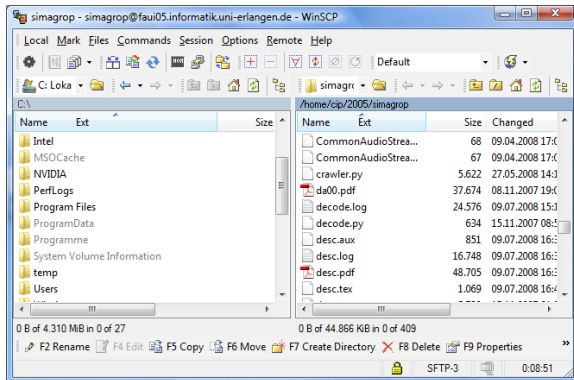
simagrop - simagrop@faui05.informatik.uni-erlangen.de - WinSCP

Local Mark Files Commands Session Options Remote Help

Default

C: Loka

simagro

C:\

/home/cip/2005/simagrop

| Name | Ext | Size |
|---|---|---|
| Intel | | |
| MSOCache | | |
| NVIDIA | | |
| PerfLogs | | |
| Program Files | | |
| ProgramData | | |
| Programme | | |
| System Volume Information | | |
| temp | | |
| Users | | |

| Name | Ext | Size | Changed |
|---|---|---|---|
| CommonAudioStrea... | | 68 | 09.04.2008 17: |
| CommonAudioStrea... | | 67 | 09.04.2008 17: |
| crawler.py | | 5.622 | 27.05.2008 14: |
| da00.pdf | | 37.674 | 08.11.2007 19: |
| decode.log | | 24.576 | 09.07.2008 15: |
| decode.py | | 634 | 15.11.2007 08: |
| desc.aux | | 851 | 09.07.2008 16: |
| desc.log | | 16.748 | 09.07.2008 16: |
| desc.pdf | | 48.705 | 09.07.2008 16: |
| desc.tex | | 1.069 | 09.07.2008 16: |

0 B of 4.310 MiB in 0 of 27

0 B of 44.866 KiB in 0 of 409

F2 Rename F4 Edit F5 Copy F6 Move F7 Create Directory F8 Delete F9 Properties

SFTP-3 0:08:51